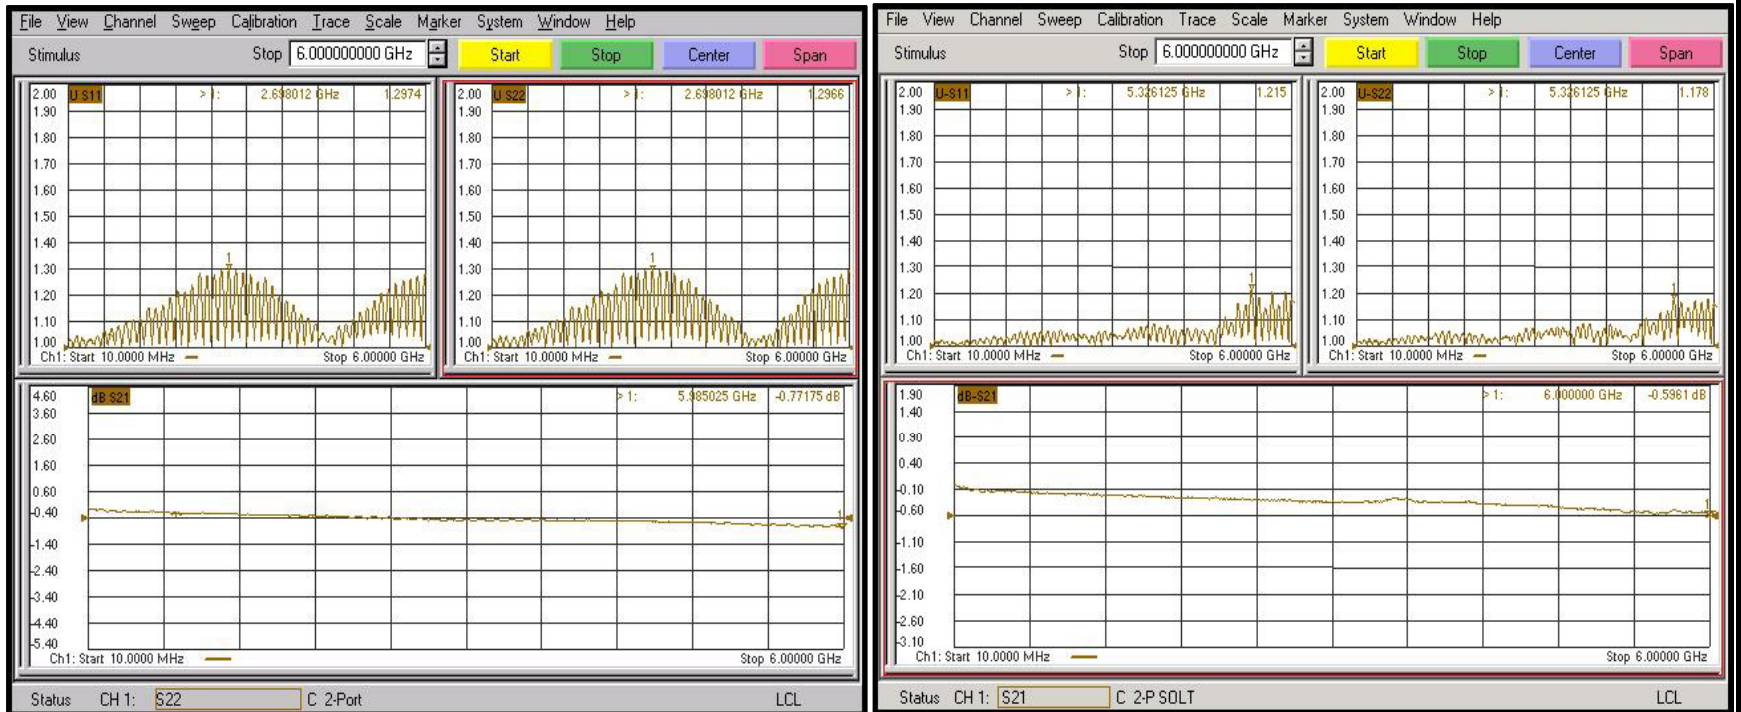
File View Channel Sweep Calibration Trace Scale Marker System Window Help

Stimulus Stop 6.000000000 GHz Start Stop Center Span

2.00 U S11 >1: 2.698012 GHz 1.2974
1.90
1.80
1.70
1.60
1.50
1.40
1.30
1.20
1.10
1.00
Ch1: Start 10.0000 MHz Stop 6.00000 GHz

2.00 U S22 >1: 2.698012 GHz 1.2966
1.90
1.80
1.70
1.60
1.50
1.40
1.30
1.20
1.10
1.00
Ch1: Start 10.0000 MHz Stop 6.00000 GHz

4.60 dB S21 >1: 5.985025 GHz -0.77175 dB
3.60
2.60
1.60
0.60
-0.40
-1.40
-2.40
-3.40
-4.40
-5.40
Ch1: Start 10.0000 MHz Stop 6.00000 GHz

Status CH 1: S22 C 2-Port LCL

File View Channel Sweep Calibration Trace Scale Marker System Window Help

Stimulus Stop 6.000000000 GHz Start Stop Center Span

2.00 U-S11 >1: 5.326125 GHz 1.215
1.90
1.80
1.70
1.60
1.50
1.40
1.30
1.20
1.10
1.00
Ch1: Start 10.0000 MHz Stop 6.00000 GHz

2.00 U-S22 >1: 5.326125 GHz 1.178
1.90
1.80
1.70
1.60
1.50
1.40
1.30
1.20
1.10
1.00
Ch1: Start 10.0000 MHz Stop 6.00000 GHz

1.90 dB-S21 >1: 6.000000 GHz -0.5961 dB
1.40
0.90
0.40
-0.10
-0.60
-1.10
-1.60
-2.10
-2.60
-3.10
Ch1: Start 10.0000 MHz Stop 6.00000 GHz

Status CH 1: S21 C 2-P SOLT LCL